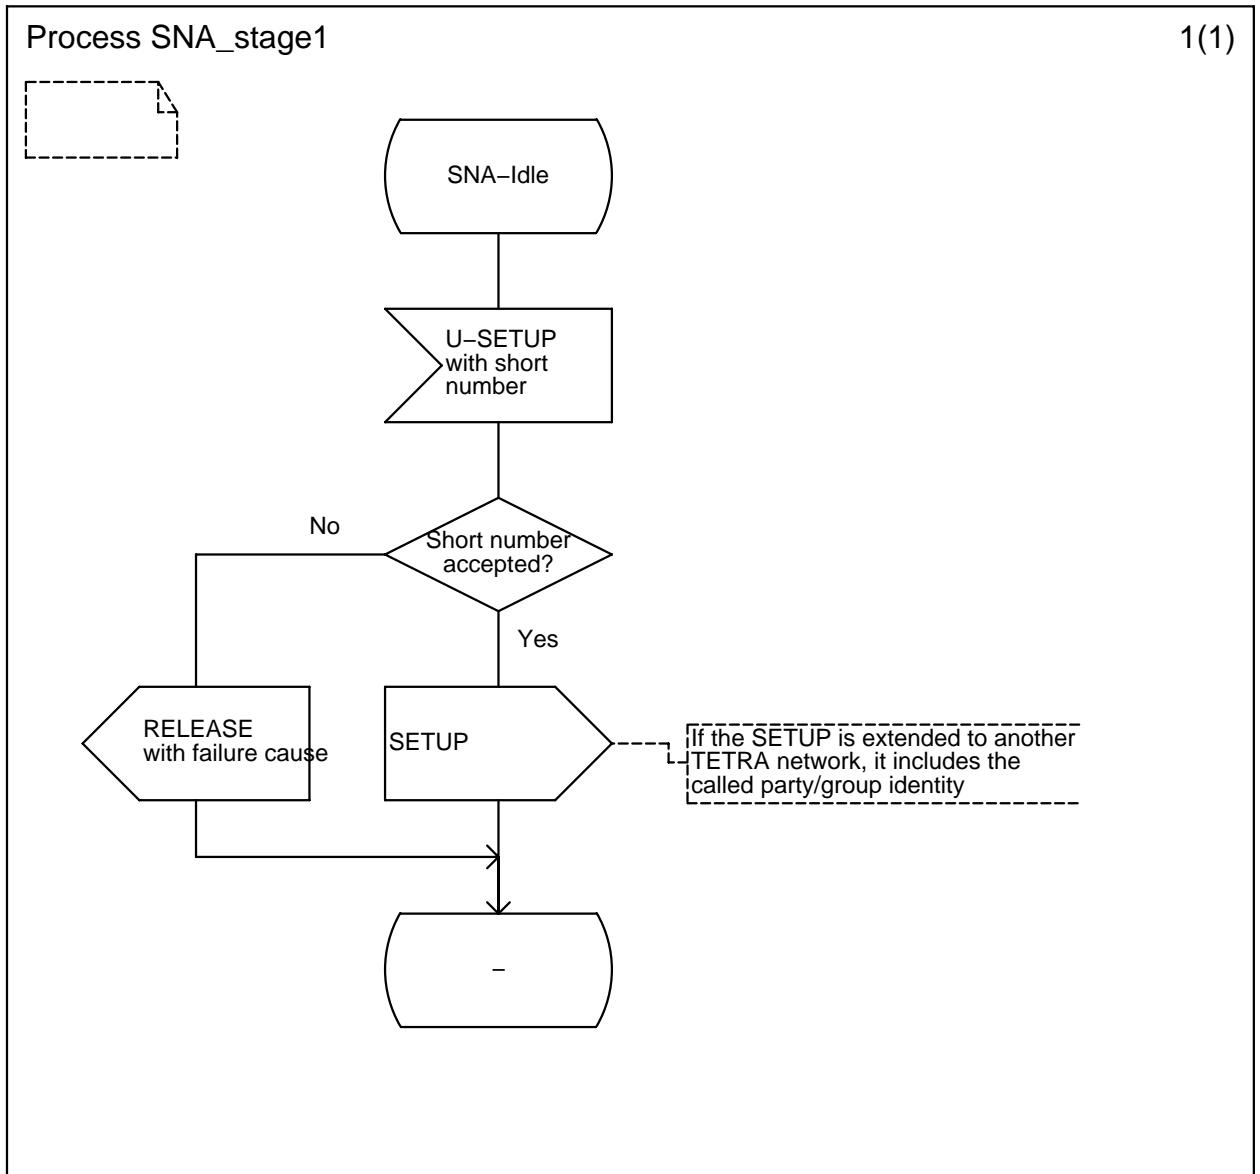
Process SNA_stage1

1(1)

SNA−Idle

U−SETUP with short number

Short number accepted?

No

Yes

RELEASE with failure cause

SETUP

If the SETUP is extended to another TETRA network, it includes the called party/group identity

−